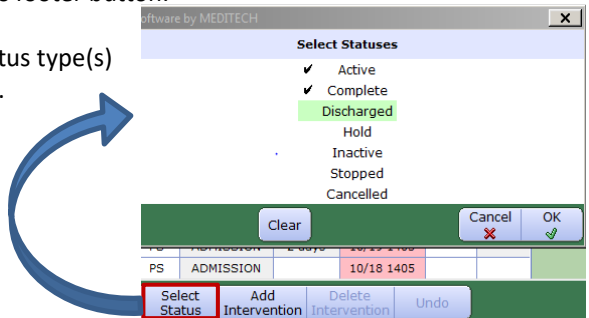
e footer button.

tus type(s)
.

oftware by MEDITECH

Select Statuses

✔ Active
✔ Complete
Discharged
Hold
Inactive
Stopped
Cancelled

Clear

Cancel ✖

OK ✔

PS ADMISSION 10/18 1405

Select Status

Add Intervention

Delete Intervention

Undo